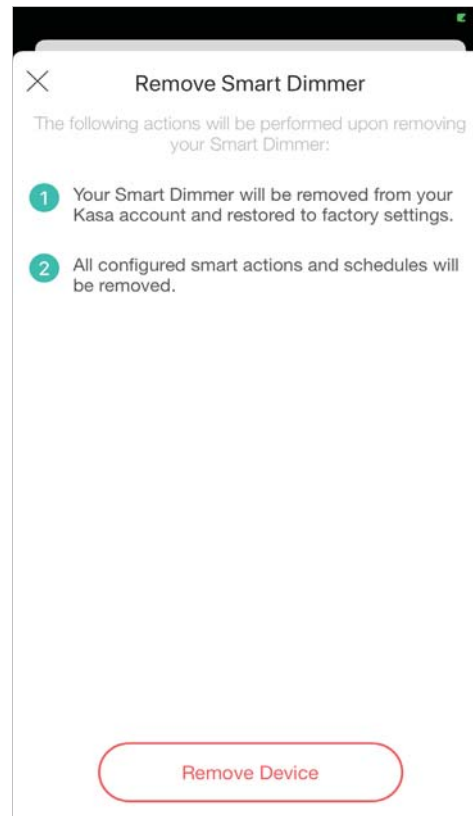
Remove Smart Dimmer

The following actions will be performed upon removing your Smart Dimmer:

1 Your Smart Dimmer will be removed from your Kasa account and restored to factory settings.

2 All configured smart actions and schedules will be removed.

Remove Device